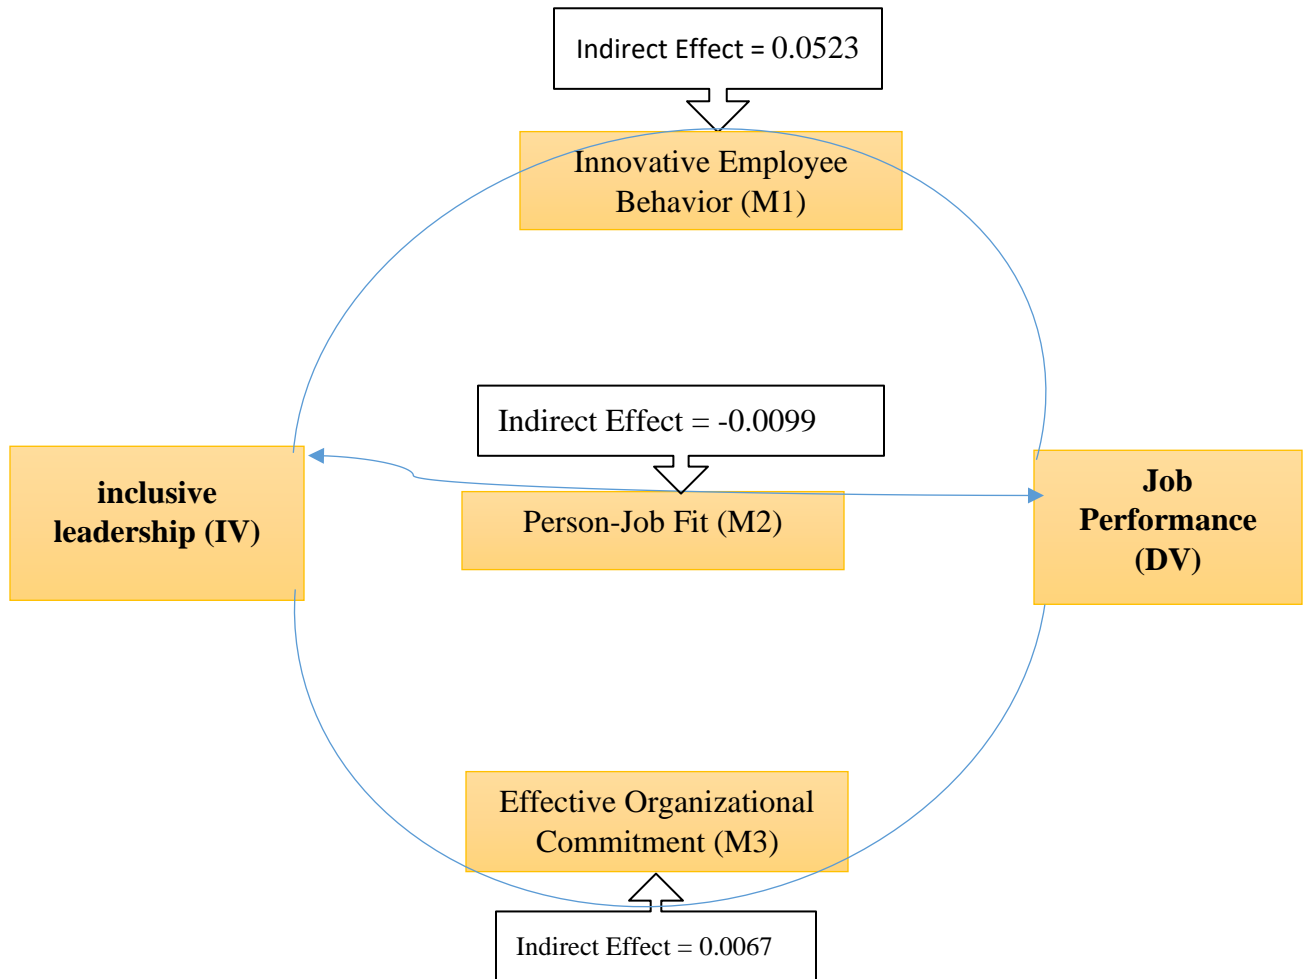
Indirect Effect = 0.0523

Innovative Employee Behavior (M1)

Indirect Effect = -0.0099

inclusive leadership (IV)

Person-Job Fit (M2)

Job Performance (DV)

Effective Organizational Commitment (M3)

Indirect Effect = 0.0067